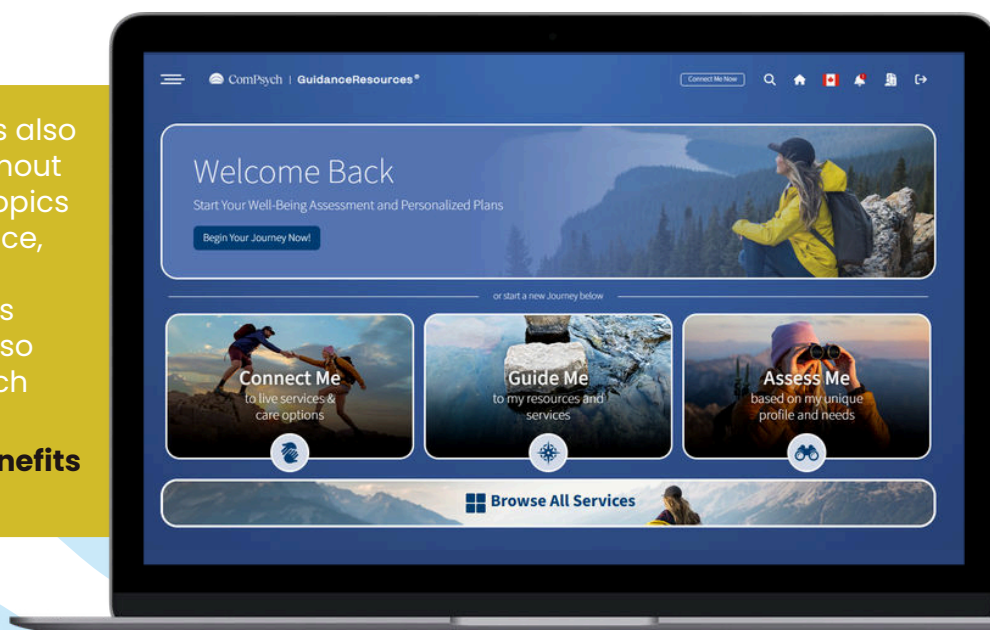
s also
hout
opics
ce,

s
so
ch

nefits

ComPsych | GuidanceResources®

Connect Me Now

Welcome Back

Start Your Well-Being Assessment and Personalized Plans

Begin Your Journey Now!

or start a new Journey below

Connect Me
to live services & care options

Guide Me
to my resources and services

Assess Me
based on my unique profile and needs

Browse All Services